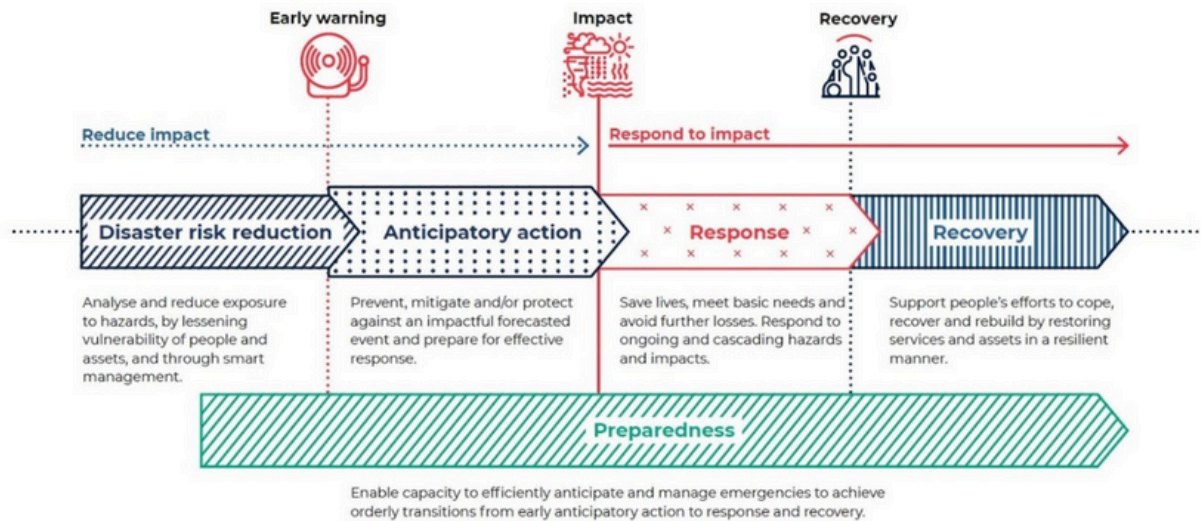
Early warning

Impact

Recovery

Reduce impact

Respond to impact

Disaster risk reduction

Anticipatory action

Response

Recovery

Analyse and reduce exposure to hazards, by lessening vulnerability of people and assets, and through smart management.

Prevent, mitigate and/or protect against an impactful forecasted event and prepare for effective response.

Save lives, meet basic needs and avoid further losses. Respond to ongoing and cascading hazards and impacts.

Support people's efforts to cope, recover and rebuild by restoring services and assets in a resilient manner.

Preparedness

Enable capacity to efficiently anticipate and manage emergencies to achieve orderly transitions from early anticipatory action to response and recovery.